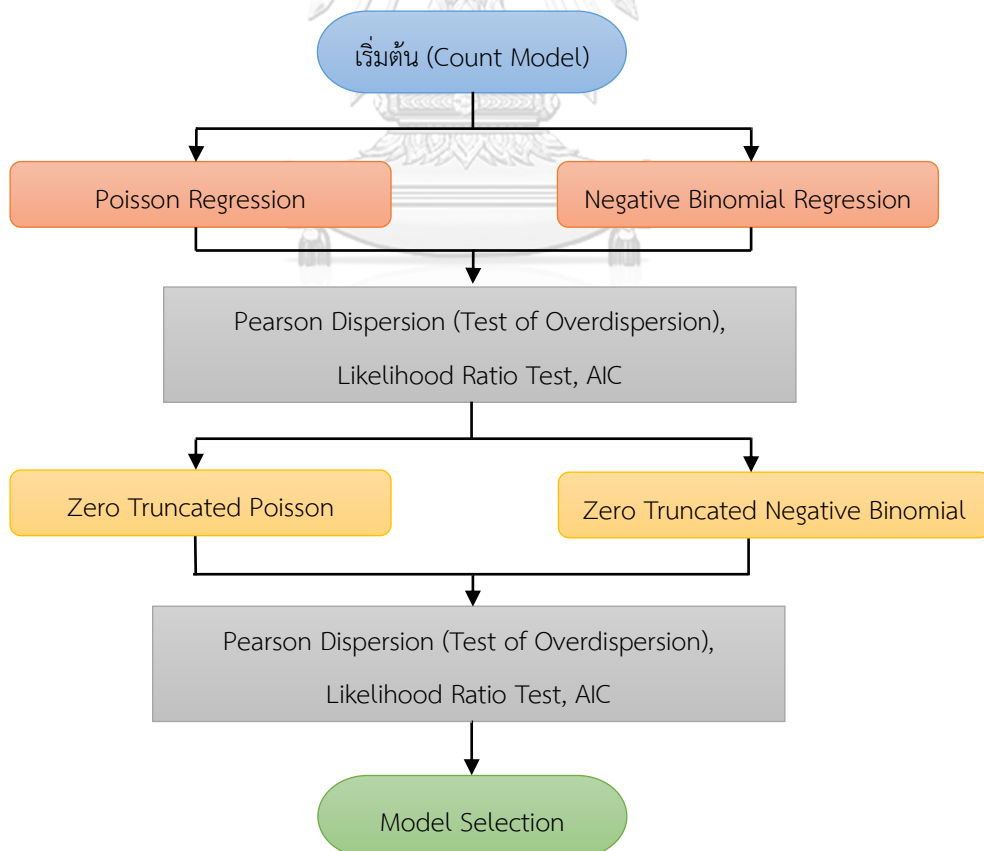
เริ่มต้น (Count Model)

Poisson Regression

Negative Binomial Regression

Pearson Dispersion (Test of Overdispersion),
Likelihood Ratio Test, AIC

Zero Truncated Poisson

Zero Truncated Negative Binomial

Pearson Dispersion (Test of Overdispersion),
Likelihood Ratio Test, AIC

Model Selection